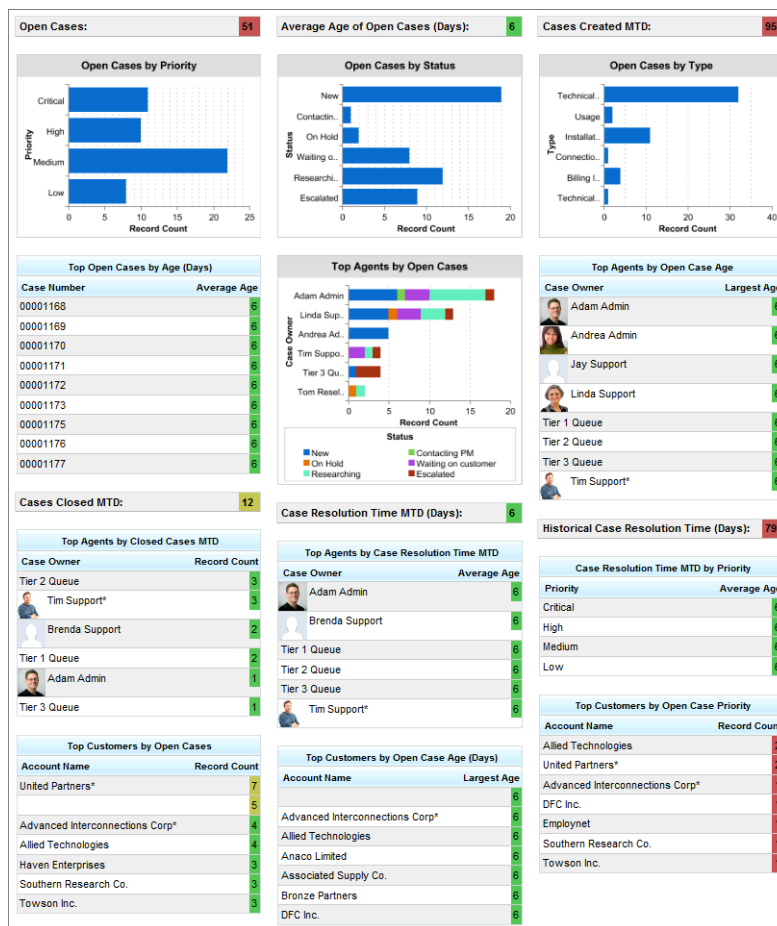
Open Cases: 51

Average Age of Open Cases (Days): 6

Cases Created MTD: 95

Open Cases by Priority

Priority
Critical
High
Medium
Low
0 5 10 15 20 25
Record Count

Open Cases by Status

Status
New
Contactin..
On Hold
Waiting o..
Researchi..
Escalated
0 5 10 15 20
Record Count

Open Cases by Type

Type
Technical..
Usage
Installat..
Connectio..
Billing I..
Technical..
0 10 20 30 40
Record Count

Top Open Cases by Age (Days)

| Case Number | Average Age |
|---|---|
| 00001168 | 6 |
| 00001169 | 6 |
| 00001170 | 6 |
| 00001171 | 6 |
| 00001172 | 6 |
| 00001173 | 6 |
| 00001175 | 6 |
| 00001176 | 6 |
| 00001177 | 6 |

Cases Closed MTD: 12

Top Agents by Closed Cases MTD

| Case Owner | Record Count |
|---|---|
| Tier 2 Queue | 3 |
| Tim Support* | 3 |
| Brenda Support | 2 |
| Tier 1 Queue | 2 |
| Adam Admin | 1 |
| Tier 3 Queue | 1 |

Top Customers by Open Cases

| Account Name | Record Count |
|---|---|
| United Partners* | 7 |
| | 5 |
| Advanced Interconnections Corp* | 4 |
| Allied Technologies | 4 |
| Haven Enterprises | 3 |
| Southern Research Co. | 3 |
| Towson Inc. | 3 |

Top Agents by Open Cases

Case Owner
Adam Admin
Linda Sup..
Andrea Ad..
Tim Suppo..
Tier 3 Qu..
Tom Resel..
0 5 10 15 20
Record Count

Status
New
Contacting PM
On Hold
Waiting on customer
Researching
Escalated

Case Resolution Time MTD (Days): 6

Top Agents by Case Resolution Time MTD

| Case Owner | Average Age |
|---|---|
| Adam Admin | 6 |
| Brenda Support | 6 |
| Tier 1 Queue | 6 |
| Tier 2 Queue | 6 |
| Tier 3 Queue | 6 |
| Tim Support* | 6 |

Top Customers by Open Case Age (Days)

| Account Name | Largest Age |
|---|---|
| | 6 |
| Advanced Interconnections Corp* | 6 |
| Allied Technologies | 6 |
| Anaco Limited | 6 |
| Associated Supply Co. | 6 |
| Bronze Partners | 6 |
| DFC Inc. | 6 |

Top Agents by Open Case Age

| Case Owner | Largest Age |
|---|---|
| Adam Admin | 6 |
| Andrea Admin | 6 |
| Jay Support | 6 |
| Linda Support | 6 |
| Tier 1 Queue | 6 |
| Tier 2 Queue | 6 |
| Tier 3 Queue | 6 |
| Tim Support* | 6 |

Historical Case Resolution Time (Days): 79

Case Resolution Time MTD by Priority

| Priority | Average Age |
|---|---|
| Critical | 6 |
| High | 6 |
| Medium | 6 |
| Low | 6 |

Top Customers by Open Case Priority

| Account Name | Record Count |
|---|---|
| Allied Technologies | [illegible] |
| United Partners* | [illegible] |
| Advanced Interconnections Corp* | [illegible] |
| DFC Inc. | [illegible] |
| Employnet | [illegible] |
| Southern Research Co. | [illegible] |
| Towson Inc. | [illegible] |